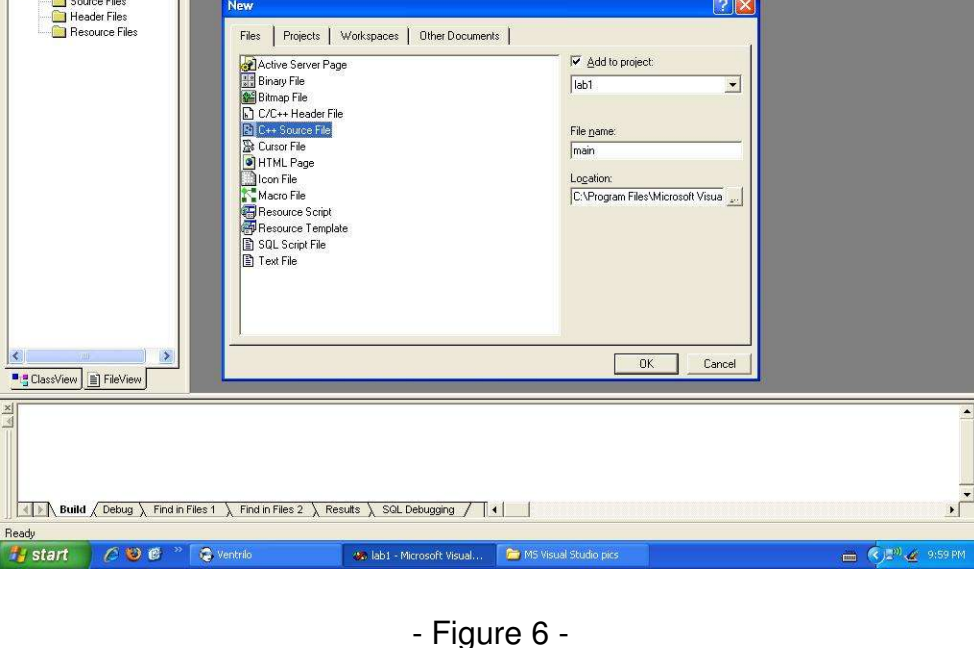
Source Files
Header Files
Resource Files

New

Files | Projects | Workspaces | Other Documents

Active Server Page
Binary File
Bitmap File
C/C++ Header File
C++ Source File
Cursor File
HTML Page
Icon File
Macro File
Resource Script
Resource Template
SQL Script File
Text File

☑ Add to project:
lab1

File name:
main

Location:
C:\Program Files\Microsoft Visua ...

OK Cancel

ClassView FileView

Build / Debug / Find in Files 1 / Find in Files 2 / Results / SQL Debugging /

Ready

start Ventrilo lab1 - Microsoft Visual... MS Visual Studio pics 9:59 PM

- Figure 6 -